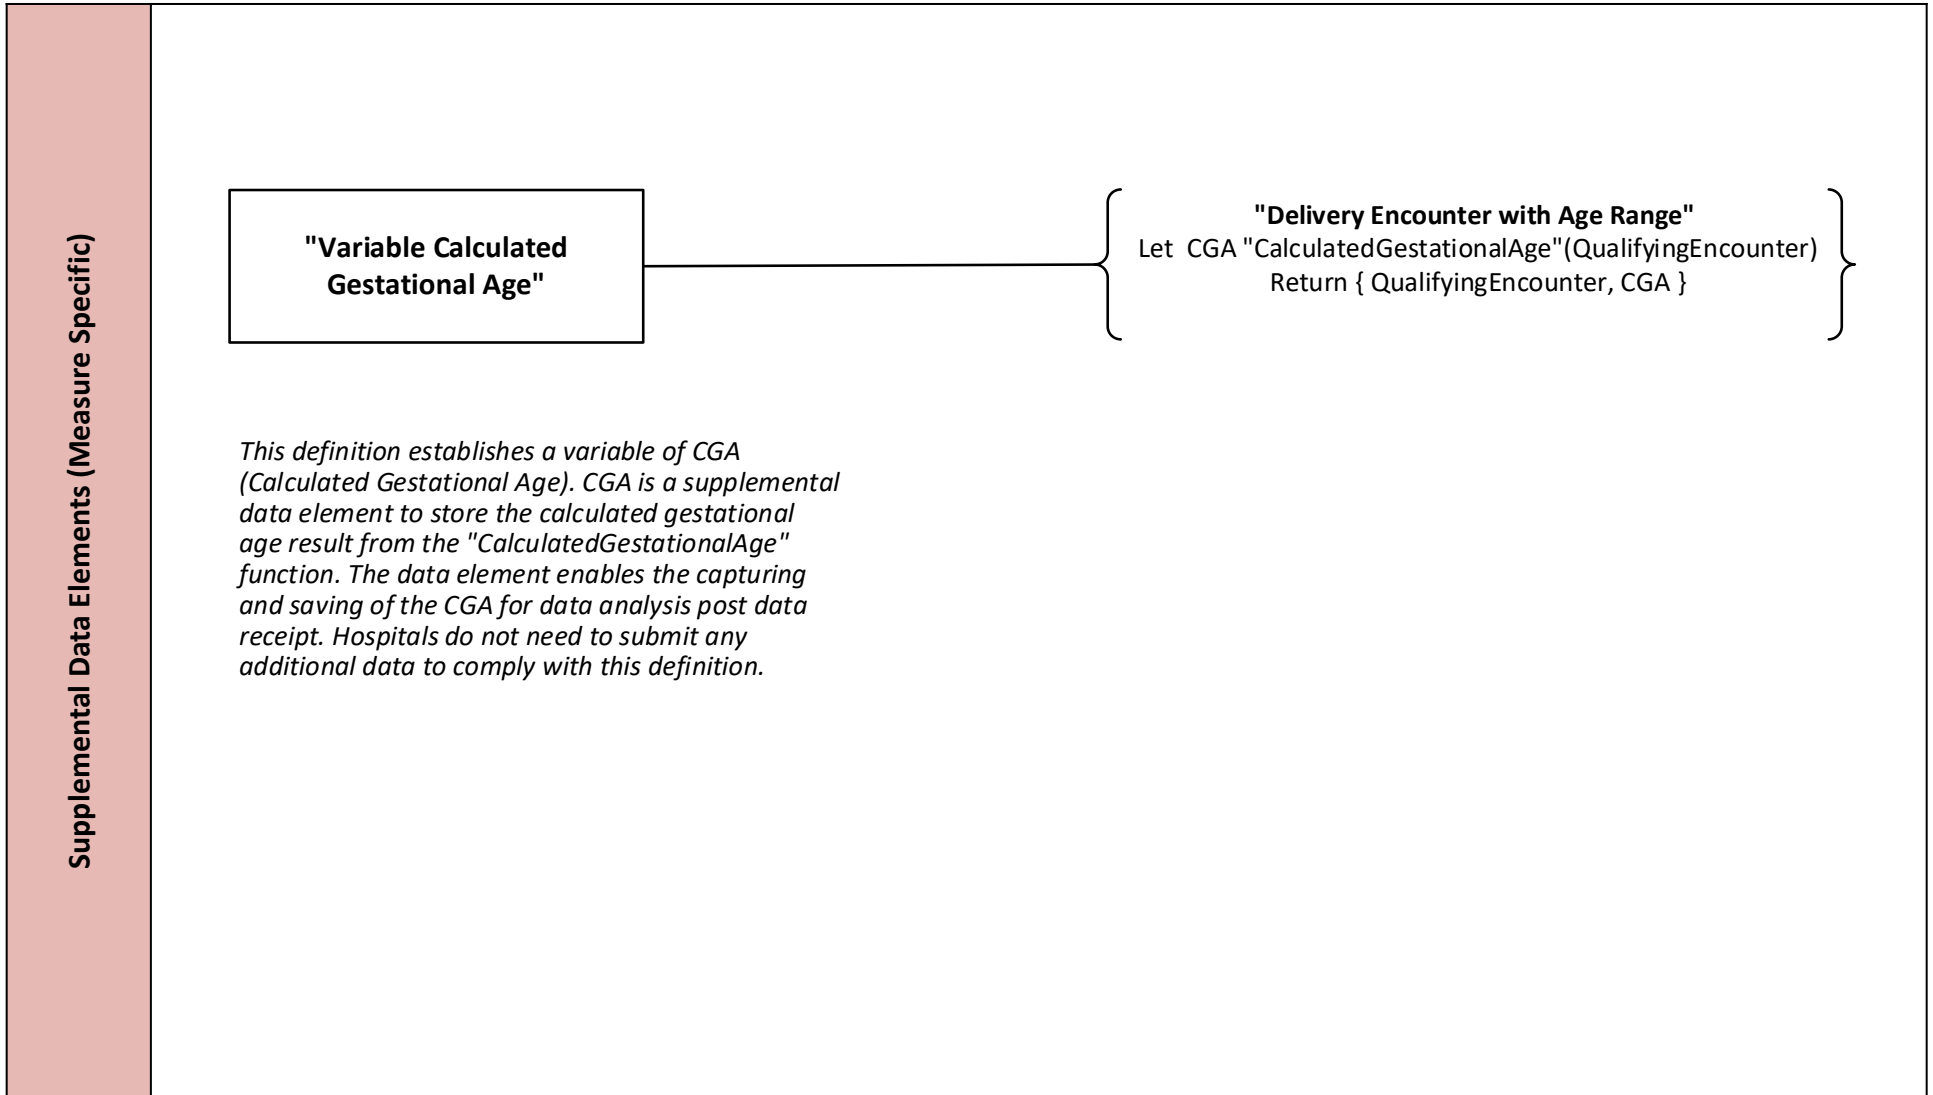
Supplemental Data Elements (Measure Specific)

"Variable Calculated Gestational Age"

"Delivery Encounter with Age Range"
Let CGA "CalculatedGestationalAge"(QualifyingEncounter)
Return { QualifyingEncounter, CGA }

This definition establishes a variable of CGA (Calculated Gestational Age). CGA is a supplemental data element to store the calculated gestational age result from the "CalculatedGestationalAge" function. The data element enables the capturing and saving of the CGA for data analysis post data receipt. Hospitals do not need to submit any additional data to comply with this definition.